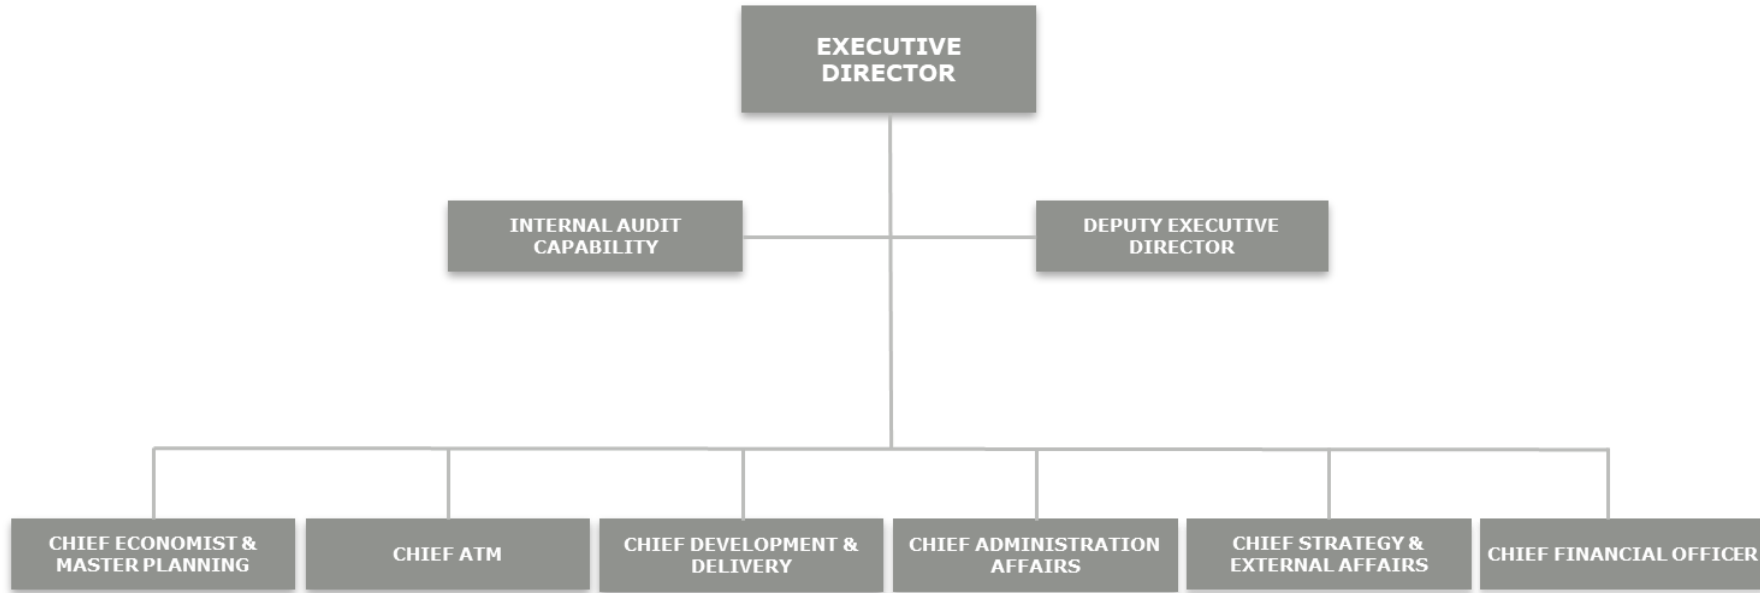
EXECUTIVE DIRECTOR

INTERNAL AUDIT CAPABILITY

DEPUTY EXECUTIVE DIRECTOR

CHIEF ECONOMIST & MASTER PLANNING

CHIEF ATM

CHIEF DEVELOPMENT & DELIVERY

CHIEF ADMINISTRATION AFFAIRS

CHIEF STRATEGY & EXTERNAL AFFAIRS

CHIEF FINANCIAL OFFICER